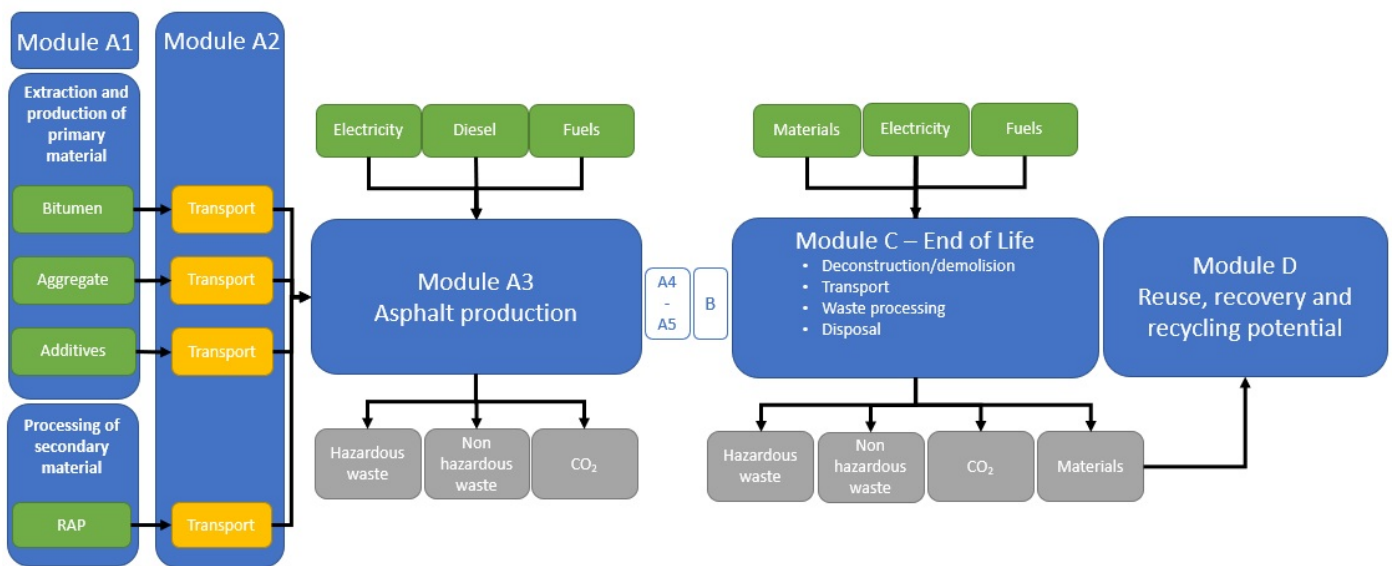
Module A1

Module A2

Extraction and production of primary material

Bitumen

Transport

Aggregate

Transport

Additives

Transport

Processing of secondary material

RAP

Transport

Electricity

Diesel

Fuels

Module A3
Asphalt production

Hazardous waste

Non hazardous waste

$CO_2$

A4
-
A5

B

Materials

Electricity

Fuels

Module C – End of Life
• Deconstruction/demolision
• Transport
• Waste processing
• Disposal

Module D
Reuse, recovery and recycling potential

Hazardous waste

Non hazardous waste

$CO_2$

Materials